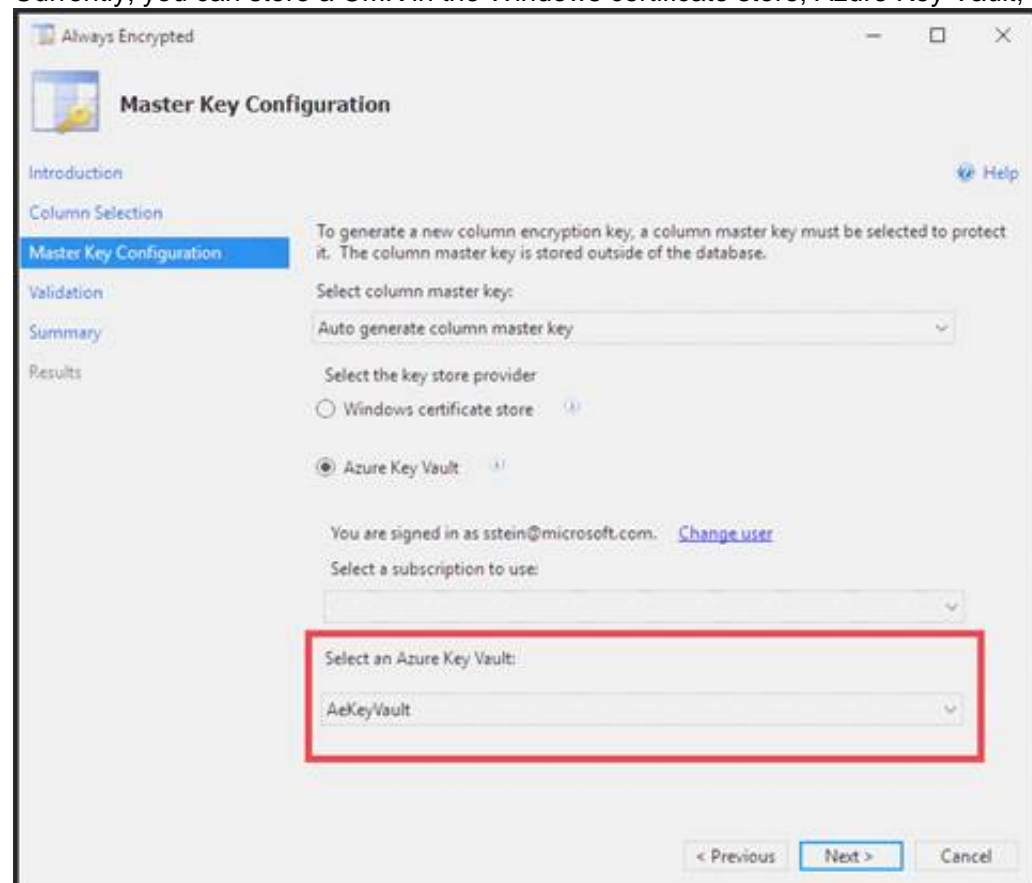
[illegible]

Always Encrypted

Master Key Configuration

Introduction
Column Selection
Master Key Configuration
Validation
Summary
Results

Help

To generate a new column encryption key, a column master key must be selected to protect it. The column master key is stored outside of the database.

Select column master key:

Auto generate column master key

Select the key store provider

Windows certificate store

Azure Key Vault

You are signed in as sstein@microsoft.com. Change user

Select a subscription to use:

Select an Azure Key Vault:

AeKeyVault

< Previous Next > Cancel